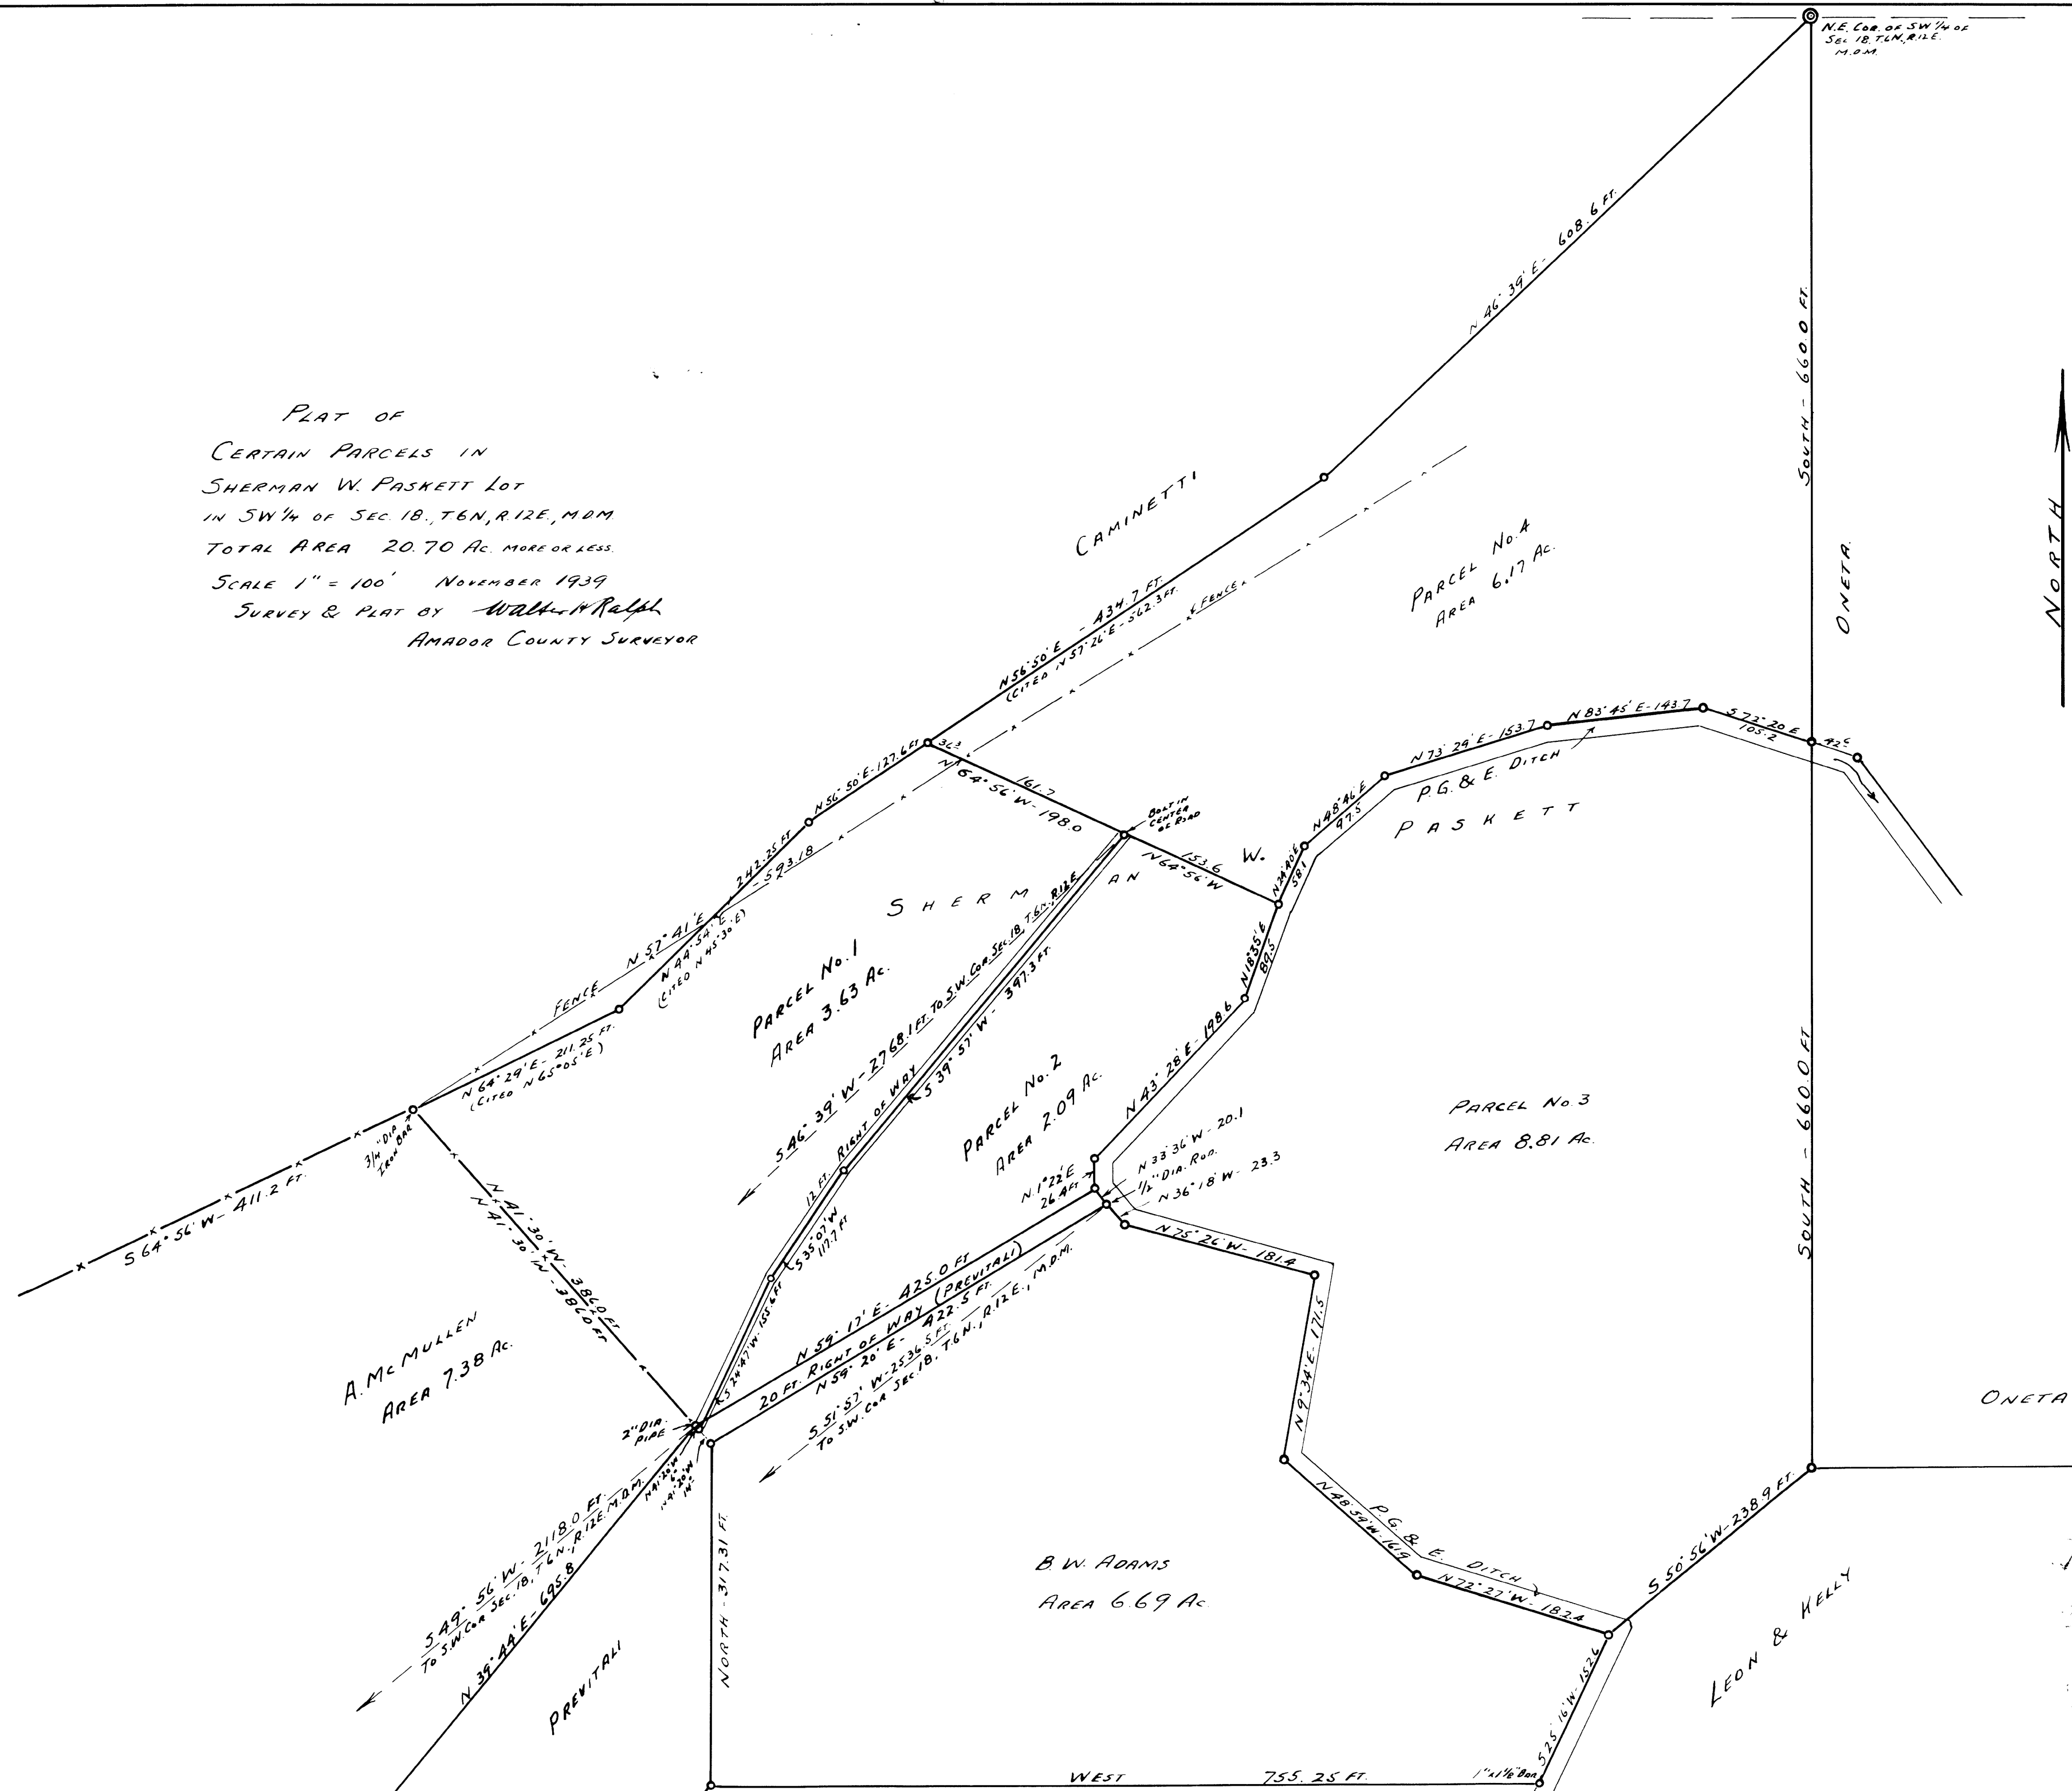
N.E. Cor. of SW¼ of Sec. 18, T6N, R12E. M.D.M.

Plat of
Certain Parcels in
Sherman W. Paskett Lot
in SW¼ of Sec. 18., T6N, R.12E, MDM
Total Area 20.70 Ac. more or less.
Scale 1" = 100' November 1939
Survey & Plat by Walter H Ralph
Amador County Surveyor

NORTH

N 46° 39' E - 608.6 Ft.

South - 660.0 Ft.

Oneta

Caminetti

Parcel No. 4
Area 6.17 Ac.

N 56° 50' E - 434.7 Ft.
(Cited N 57° 26' E - 562.3 Ft.

Fence

N 56° 50' E - 127.6 Ft

36.3

N 64° 56' W - 198.0

161.7

Bolt in Center of Road

N 64° 56' W

153.6

W.

N 73° 29' E - 153.7

N 83° 45' E - 143.7

S 73° 20' E 105.2

42.5

P.G. & E. Ditch

N 48° 46' E 97.5

N 24° 40' E 58.1

Paskett

Sherman

242.25 Ft.

593.18

N 57° 41' E

N 44° 54' E
(Cited N 45° 30' E)

Fence

N 64° 29' E - 211.25 Ft.
(Cited N 65° 05' E)

Parcel No. 1
Area 3.63 Ac.

S 46° 39' W - 2768.1 Ft. to S.W. Cor. Sec. 18, T.6N, R.12E.

12 Ft. Right of Way

S 39° 57' W - 397.3 Ft

N 18° 35' E
89.5

Parcel No. 2
Area 2.09 Ac.

N 43° 28' E - 198.6

Parcel No. 3
Area 8.81 Ac.

South - 660.0 Ft.

S 64° 56' W - 411.2 Ft.

3/4" Dia. Iron Bar

N 41° 30' W - 386.0 Ft.
N 41° 30' W - 386.0 Ft.

S 35° 07' W
117.7 Ft

N 33° 36' W - 20.1
½" Dia. Rod.
N 36° 18' W - 23.3

N 1° 22' E
26.4 Ft.

N 75° 26' W - 181.4

N 59° 17' E - 425.0 Ft
20 Ft. Right of Way (Previtali)
N 59° 20' E - 422.5 Ft.
S 51° 57' W - 2536.5 Ft.
To S.W. Cor. Sec. 18, T6N, R.12E., M.D.M.

S 24° 47' W - 155.6 Ft

A. McMullen
Area 7.38 Ac.

2" Dia. Pipe

N 41° 30' W
N 9° 30' W
14.0

N 9° 34' E - 171.5

Oneta

S 49° 56' W - 2118.0 Ft.
To S.W. Cor. Sec. 18, T6N, R.12E. M.D.M.

N 39° 44' E - 695.8

North - 317.31 Ft.

B.W. Adams
Area 6.69 Ac.

N 48° 59' W - 161.9

P.G. & E. Ditch

N 72° 27' W - 182.4

S 50° 56' W - 238.9 Ft.

Leon & Kelly

Previtali

S 25° 16' W - 152.6

West 755.25 Ft.

1" x 1½" Bar